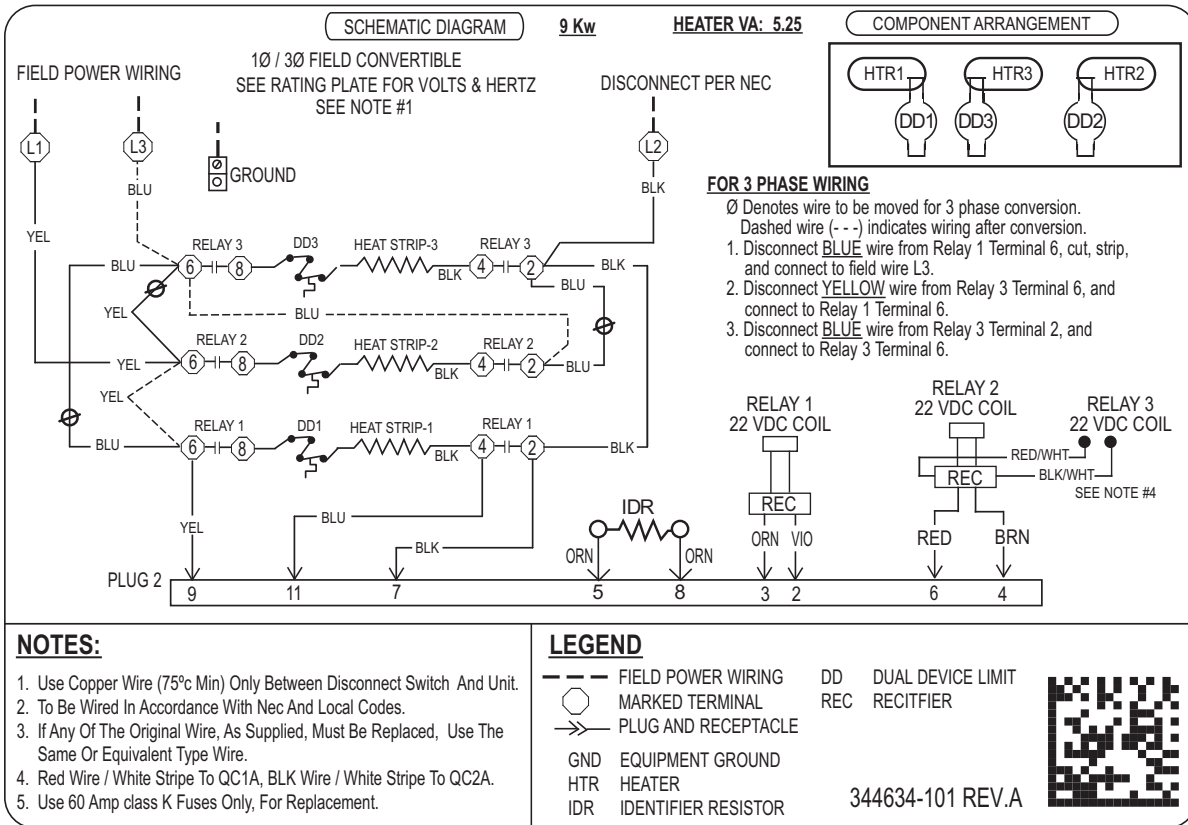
SCHEMATIC DIAGRAM 9 Kw HEATER VA: 5.25 COMPONENT ARRANGEMENT

1Ø / 3Ø FIELD CONVERTIBLE
SEE RATING PLATE FOR VOLTS & HERTZ
SEE NOTE #1

FIELD POWER WIRING

DISCONNECT PER NEC

HTR1 HTR3 HTR2
DD1 DD3 DD2

L1 L3 L2
Ø
GROUND
BLU BLK
YEL

FOR 3 PHASE WIRING
Ø Denotes wire to be moved for 3 phase conversion. Dashed wire (- - -) indicates wiring after conversion.
1. Disconnect BLUE wire from Relay 1 Terminal 6, cut, strip, and connect to field wire L3.
2. Disconnect YELLOW wire from Relay 3 Terminal 6, and connect to Relay 1 Terminal 6.
3. Disconnect BLUE wire from Relay 3 Terminal 2, and connect to Relay 3 Terminal 6.

RELAY 3 DD3 HEAT STRIP-3 RELAY 3
BLU 6 8 BLK 4 2 BLK
BLU
YEL BLU
RELAY 2 DD2 HEAT STRIP-2 RELAY 2
YEL 6 8 BLK 4 2 BLU
YEL
RELAY 1 DD1 HEAT STRIP-1 RELAY 1
BLU 6 8 BLK 4 2 BLK
YEL BLU BLK

RELAY 1
22 VDC COIL
REC
ORN VIO

RELAY 2
22 VDC COIL
RED/WHT
BLK/WHT
REC
RED BRN

RELAY 3
22 VDC COIL
SEE NOTE #4

IDR
ORN ORN

PLUG 2
9 11 7 5 8 3 2 6 4

NOTES:
1. Use Copper Wire (75ºc Min) Only Between Disconnect Switch And Unit.
2. To Be Wired In Accordance With Nec And Local Codes.
3. If Any Of The Original Wire, As Supplied, Must Be Replaced, Use The Same Or Equivalent Type Wire.
4. Red Wire / White Stripe To QC1A, BLK Wire / White Stripe To QC2A.
5. Use 60 Amp class K Fuses Only, For Replacement.

LEGEND
FIELD POWER WIRING
MARKED TERMINAL
PLUG AND RECEPTACLE
GND EQUIPMENT GROUND
HTR HEATER
IDR IDENTIFIER RESISTOR
DD DUAL DEVICE LIMIT
REC RECITFIER

344634-101 REV.A